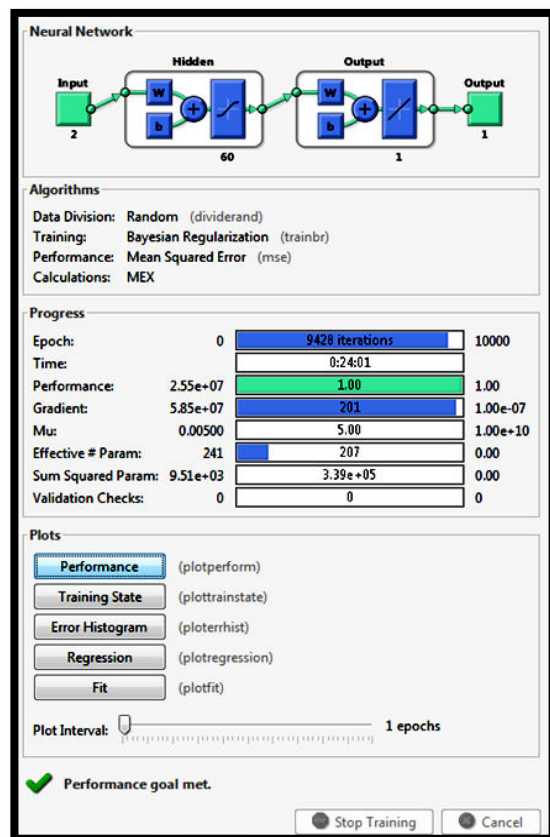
Neural Network

Hidden

Output

Input

Output

w

b

w

b

2

60

1

1

Algorithms

Data Division: Random (dividerand)
Training: Bayesian Regularization (trainbr)
Performance: Mean Squared Error (mse)
Calculations: MEX

Progress

| | | | |
|---|---|---|---|
| Epoch: | 0 | 9428 iterations | 10000 |
| Time: | | 0:24:01 | |
| Performance: | 2.55e+07 | 1.00 | 1.00 |
| Gradient: | 5.85e+07 | 201 | 1.00e-07 |
| Mu: | 0.00500 | 5.00 | 1.00e+10 |
| Effective # Param: | 241 | 207 | 0.00 |
| Sum Squared Param: | 9.51e+03 | 3.39e+05 | 0.00 |
| Validation Checks: | 0 | 0 | 0 |

Plots

Performance (plotperform)

Training State (plottrainstate)

Error Histogram (ploterrhist)

Regression (plotregression)

Fit (plotfit)

Plot Interval: 1 epochs

Performance goal met.

Stop Training

Cancel